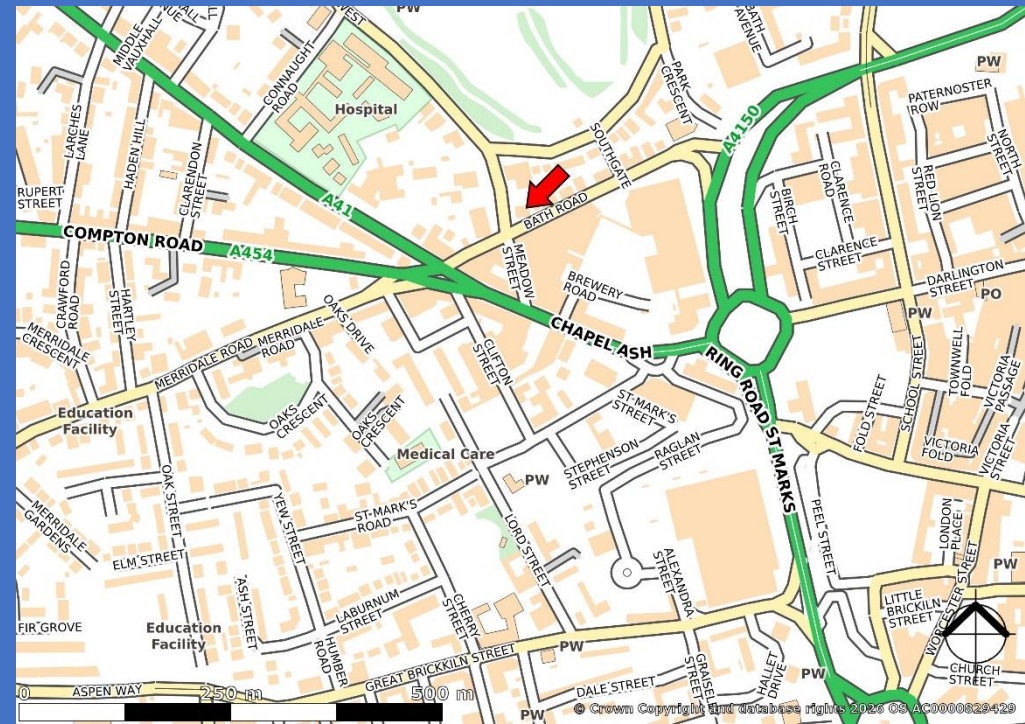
PW
MIDDLE VAUXHALL
WEST
BATH AVENUE
CONNAUGHT ROAD
Hospital
PARK CRESCENT
PW
PATERNOSTER ROW
NORTH STREET
LARCHES LANE
HADEN HILL
CLARENDON STREET
SOUTHGATE
A4150
RED LION STREET
RUPERT STREET
A41
BATH ROAD
BIRCH STREET
CLARENCE ROAD
CLARENCE STREET
COMPTON ROAD
A454
MEADOW STREET
BREWERY ROAD
DARLINGTON STREET
PO
CRAWFORD ROAD
HARTLEY STREET
OAKS DRIVE
PW
MERRIDALE CRESCENT
MERRIDALE ROAD
MERRIDALE ROAD
CHAPEL ASH
CLIFTON STREET
TOWNWELL FOLD
VICTORIA PASSAGE
SCHOOL STREET
RING ROAD ST MARKS
ST MARK'S STREET
FOLD STREET
Education Facility
OAKS CRESCENT
OAKS CRESCENT
VICTORIA FOLD
VICTORIA STREET
Medical Care
STEPHENSON STREET
RAGLAN STREET
PW
MERRIDALE GARDENS
OAK STREET
YEW STREET
ST MARK'S ROAD
LORD STREET
PEEL STREET
LONDON PLACE
ELM STREET
PW
ALEXANDRA STREET
LABURNUM STREET
ASH STREET
LITTLE BRICKILN STREET
FIR GROVE
Education Facility
CHERRY STREET
HUMBER ROAD
WORCESTER STREET
PW
GREAT BRICKKILN STREET
PW
HALLET DRIVE
GRAISELEY STREET
CHURCH STREET
0
ASPEN WAY
250 m
500 m
DALE STREET
PW
PW
© Crown Copyright and database rights 2026 OS AC0000829429